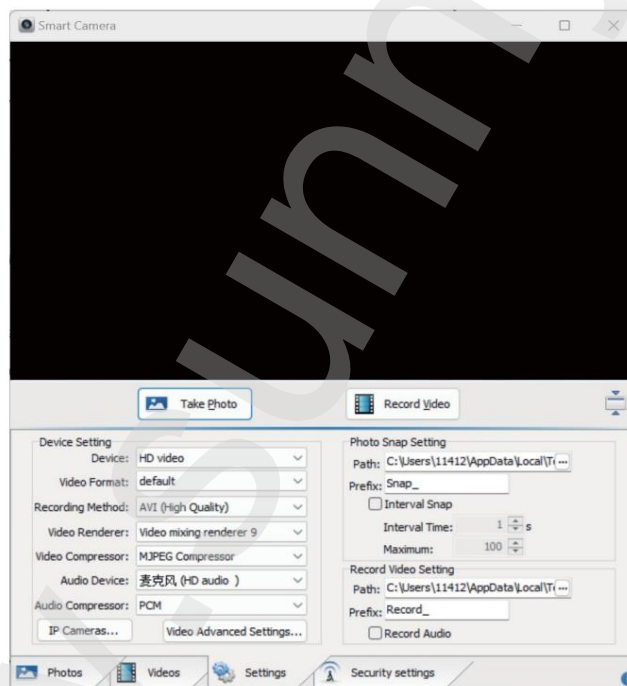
Smart Camera

Take Photo

Record Video

Device Setting

Device: HD video

Video Format: default

Recording Method: AVI (High Quality)

Video Renderer: Video mixing renderer 9

Video Compressor: MJPEG Compressor

Audio Device: 麦克风 (HD audio )

Audio Compressor: PCM

IP Cameras...

Video Advanced Settings...

Photo Snap Setting

Path: C:\Users\11412\AppData\Local\T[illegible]

Prefix: Snap_

Interval Snap

Interval Time: 1 s

Maximum: 100

Record Video Setting

Path: C:\Users\11412\AppData\Local\T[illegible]

Prefix: Record_

Record Audio

Photos

Videos

Settings

Security settings